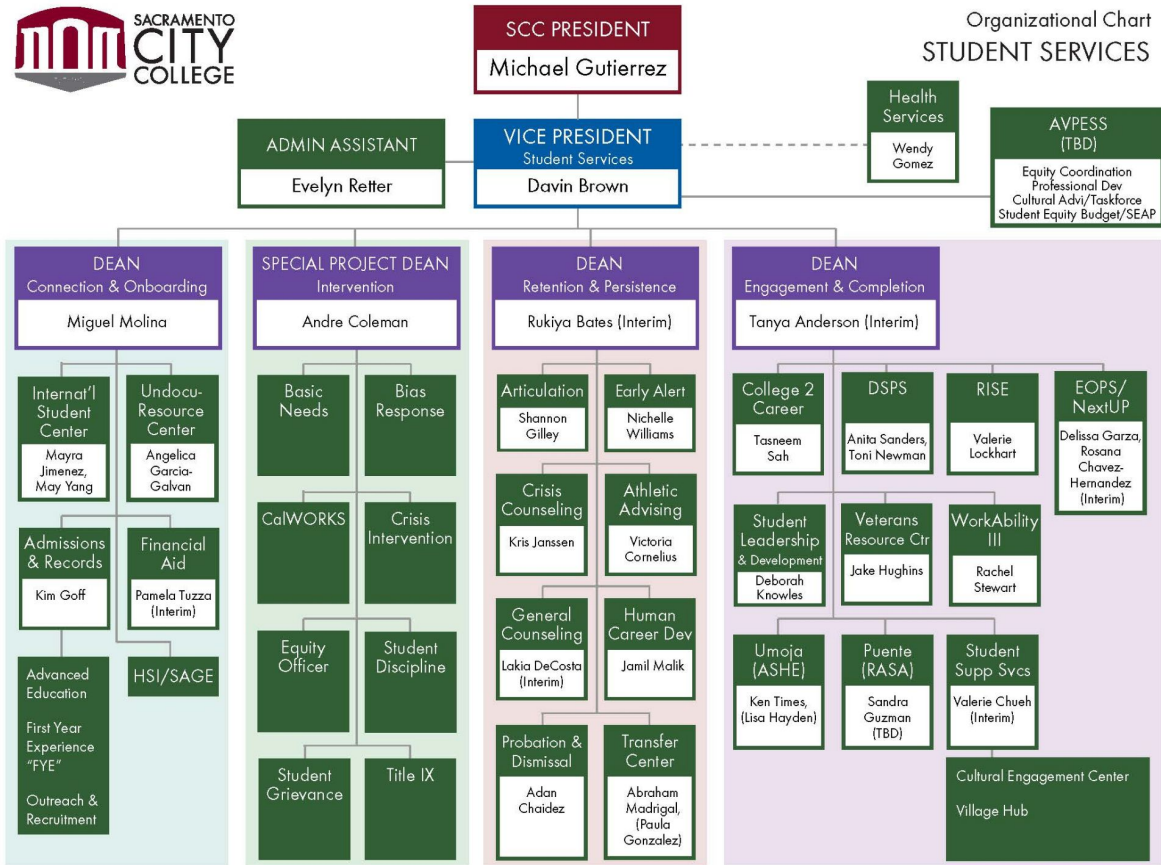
SACRAMENTO CITY COLLEGE

SCC PRESIDENT
Michael Gutierrez

Organizational Chart
STUDENT SERVICES

ADMIN ASSISTANT
Evelyn Retter

VICE PRESIDENT
Student Services
Davin Brown

Health Services
Wendy Gomez

AVPESS
(TBD)
Equity Coordination
Professional Dev
Cultural Advi/Taskforce
Student Equity Budget/SEAP

DEAN
Connection & Onboarding
Miguel Molina

Internat'l Student Center
Mayra Jimenez, May Yang

Undocu-Resource Center
Angelica Garcia-Galvan

Admissions & Records
Kim Goff

Financial Aid
Pamela Tuzza (Interim)

Advanced Education

First Year Experience "FYE"

Outreach & Recruitment

HSI/SAGE

SPECIAL PROJECT DEAN
Intervention
Andre Coleman

Basic Needs

Bias Response

CalWORKS

Crisis Intervention

Equity Officer

Student Discipline

Student Grievance

Title IX

DEAN
Retention & Persistence
Rukiya Bates (Interim)

Articulation
Shannon Gilley

Early Alert
Nichelle Williams

Crisis Counseling
Kris Janssen

Athletic Advising
Victoria Cornelius

General Counseling
Lakia DeCosta (Interim)

Human Career Dev
Jamil Malik

Probation & Dismissal
Adan Chaidez

Transfer Center
Abraham Madrigal, (Paula Gonzalez)

DEAN
Engagement & Completion
Tanya Anderson (Interim)

College 2 Career
Tasneem Sah

DSPS
Anita Sanders, Toni Newman

RISE
Valerie Lockhart

EOPS/ NextUP
Delissa Garza, Rosana Chavez-Hernandez (Interim)

Student Leadership & Development
Deborah Knowles

Veterans Resource Ctr
Jake Hughins

WorkAbility III
Rachel Stewart

Umoja (ASHE)
Ken Times, (Lisa Hayden)

Puente (RASA)
Sandra Guzman (TBD)

Student Supp Svcs
Valerie Chueh (Interim)

Cultural Engagement Center

Village Hub